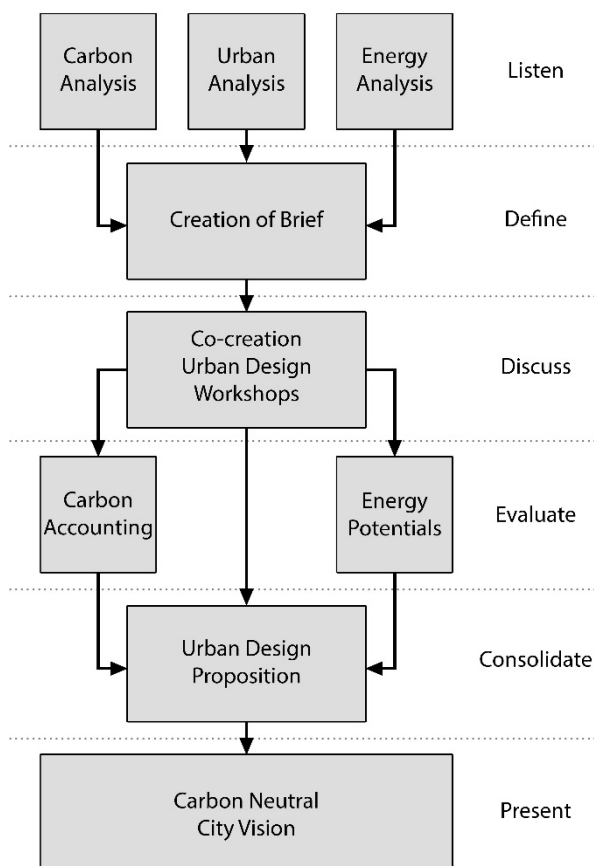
Carbon Analysis

Urban Analysis

Energy Analysis

Listen

Creation of Brief

Define

Co-creation Urban Design Workshops

Discuss

Carbon Accounting

Energy Potentials

Evaluate

Urban Design Proposition

Consolidate

Carbon Neutral City Vision

Present